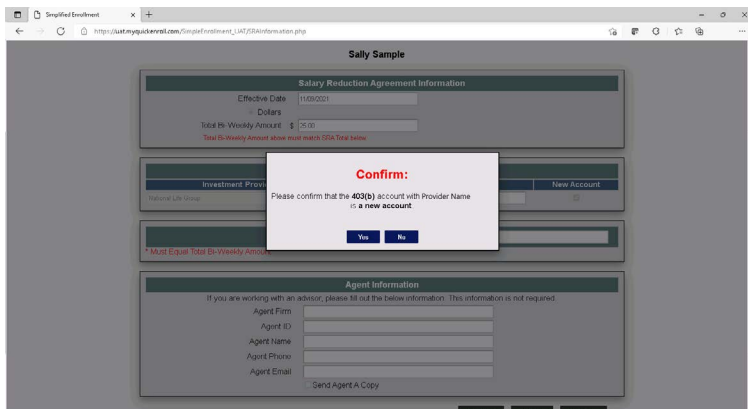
Simplified Enrollment × +

https://uat.myquickenroll.com/SimpleEnrollment_UAT/SRAInformation.php

Sally Sample

Salary Reduction Agreement Information

Effective Date 11/09/2021

Dollars

Total Bi-Weekly Amount $ 25.00

Total Bi-Weekly Amount above must match SRA Total below.

Investment Provi

New Account

National Life Group

Confirm:

Please confirm that the **403(b)** account with Provider Name is **a new account**

Yes No

* Must Equal Total Bi-Weekly Amount

Agent Information

If you are working with an advisor, please fill out the below information. This information is not required.

Agent Firm

Agent ID

Agent Name

Agent Phone

Agent Email

Send Agent A Copy